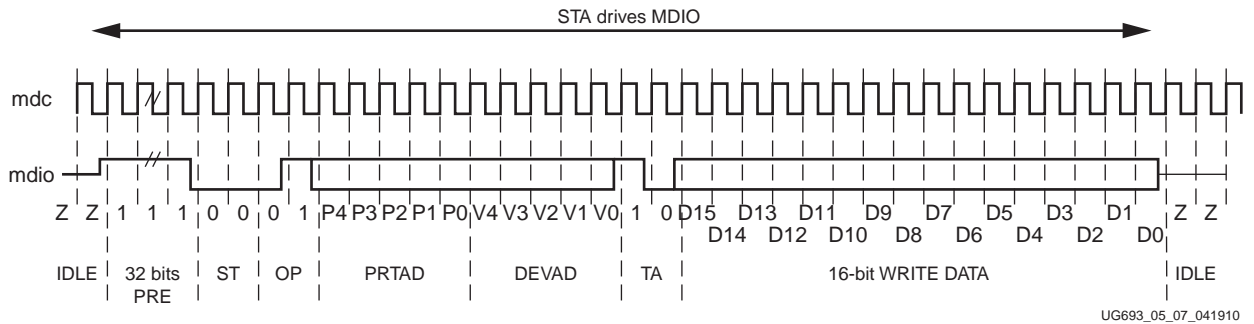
STA drives MDIO

mdc

mdio

Z Z 1 1 1 0 0 0 1 P4 P3 P2 P1 P0 V4 V3 V2 V1 V0 1 0 D15 D13 D11 D9 D7 D5 D3 D1 Z Z

D14 D12 D10 D8 D6 D4 D2 D0

IDLE 32 bits PRE ST OP PRTAD DEVAD TA 16-bit WRITE DATA IDLE

UG693_05_07_041910